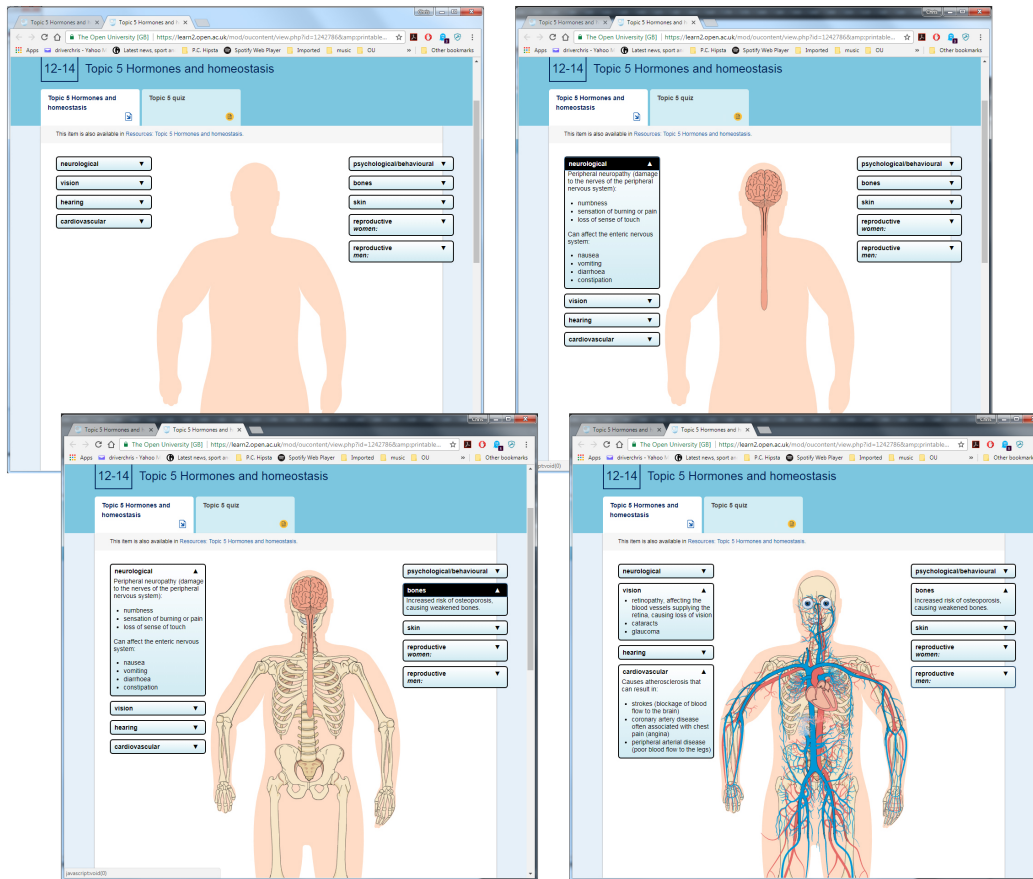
Topic 5 Hormones and h × Topic 5 Hormones and h ×

The Open University [GB] | https://learn2.open.ac.uk/mod/oucontent/view.php?id=1242786&amp;printable...

Apps driverchris - Yahoo M Latest news, sport an P.C. Hipsta Spotify Web Player Imported music OU » Other bookmarks

12-14 Topic 5 Hormones and homeostasis

Topic 5 Hormones and homeostasis

Topic 5 quiz

This item is also available in Resources: Topic 5 Hormones and homeostasis.

neurological ▼
vision ▼
hearing ▼
cardiovascular ▼

psychological/behavioural ▼
bones ▼
skin ▼
reproductive women: ▼
reproductive men: ▼

Topic 5 Hormones and h × Topic 5 Hormones and h ×

The Open University [GB] | https://learn2.open.ac.uk/mod/oucontent/view.php?id=1242786&amp;printable...

Apps driverchris - Yahoo M Latest news, sport an P.C. Hipsta Spotify Web Player Imported music OU » Other bookmarks

12-14 Topic 5 Hormones and homeostasis

Topic 5 Hormones and homeostasis

Topic 5 quiz

This item is also available in Resources: Topic 5 Hormones and homeostasis.

neurological ▲
Peripheral neuropathy (damage to the nerves of the peripheral nervous system):
- numbness
- sensation of burning or pain
- loss of sense of touch

Can affect the enteric nervous system:
- nausea
- vomiting
- diarrhoea
- constipation

vision ▼
hearing ▼
cardiovascular ▼

psychological/behavioural ▼
bones ▼
skin ▼
reproductive women: ▼
reproductive men: ▼

Topic 5 Hormones and h × Topic 5 Hormones and h ×

The Open University [GB] | https://learn2.open.ac.uk/mod/oucontent/view.php?id=1242786&amp;printable...

Apps driverchris - Yahoo M Latest news, sport an P.C. Hipsta Spotify Web Player Imported music OU » Other bookmarks

12-14 Topic 5 Hormones and homeostasis

Topic 5 Hormones and homeostasis

Topic 5 quiz

This item is also available in Resources: Topic 5 Hormones and homeostasis.

neurological ▲
Peripheral neuropathy (damage to the nerves of the peripheral nervous system):
- numbness
- sensation of burning or pain
- loss of sense of touch

Can affect the enteric nervous system:
- nausea
- vomiting
- diarrhoea
- constipation

vision ▼
hearing ▼
cardiovascular ▼

psychological/behavioural ▼
bones ▲
Increased risk of osteoporosis, causing weakened bones.
skin ▼
reproductive women: ▼
reproductive men: ▼

javascript:void(0)

Topic 5 Hormones and h × Topic 5 Hormones and h ×

The Open University [GB] | https://learn2.open.ac.uk/mod/oucontent/view.php?id=1242786&amp;printable...

Apps driverchris - Yahoo M Latest news, sport an P.C. Hipsta Spotify Web Player Imported music OU » Other bookmarks

12-14 Topic 5 Hormones and homeostasis

Topic 5 Hormones and homeostasis

Topic 5 quiz

This item is also available in Resources: Topic 5 Hormones and homeostasis.

neurological ▼
vision ▲
- retinopathy, affecting the blood vessels supplying the retina, causing loss of vision
- cataracts
- glaucoma
hearing ▼
cardiovascular ▲
Causes atherosclerosis that can result in:
- strokes (blockage of blood flow to the brain)
- coronary artery disease often associated with chest pain (angina)
- peripheral arterial disease (poor blood flow to the legs)

psychological/behavioural ▼
bones ▲
Increased risk of osteoporosis, causing weakened bones.
skin ▼
reproductive women: ▼
reproductive men: ▼